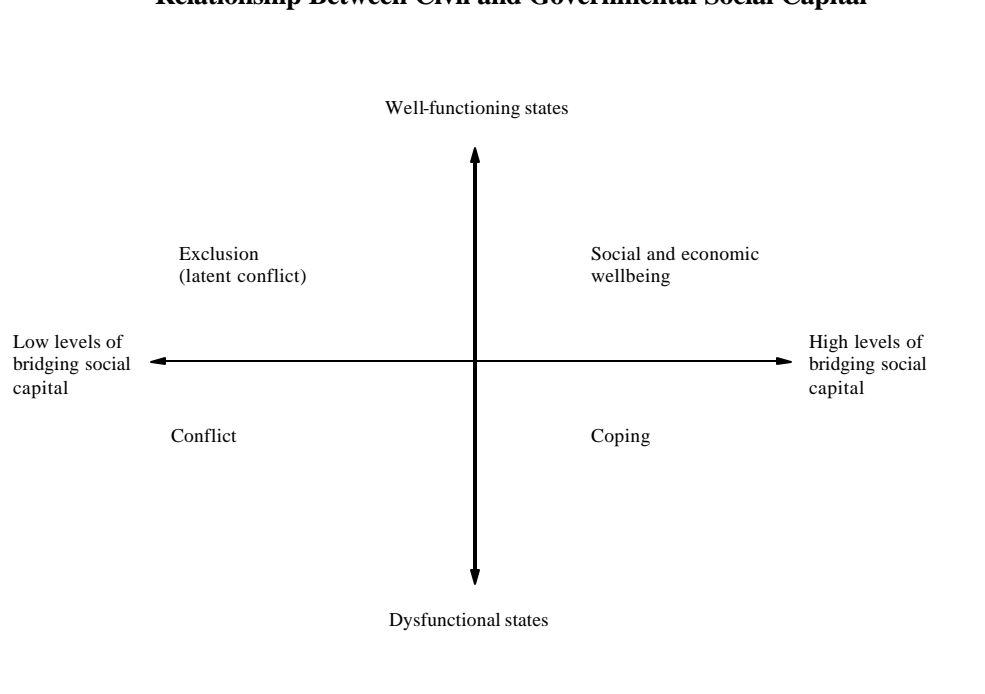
Relationship Between Civil and Governmental Social Capital

Well-functioning states

Exclusion
(latent conflict)

Social and economic wellbeing

Low levels of bridging social capital

High levels of bridging social capital

Conflict

Coping

Dysfunctional states